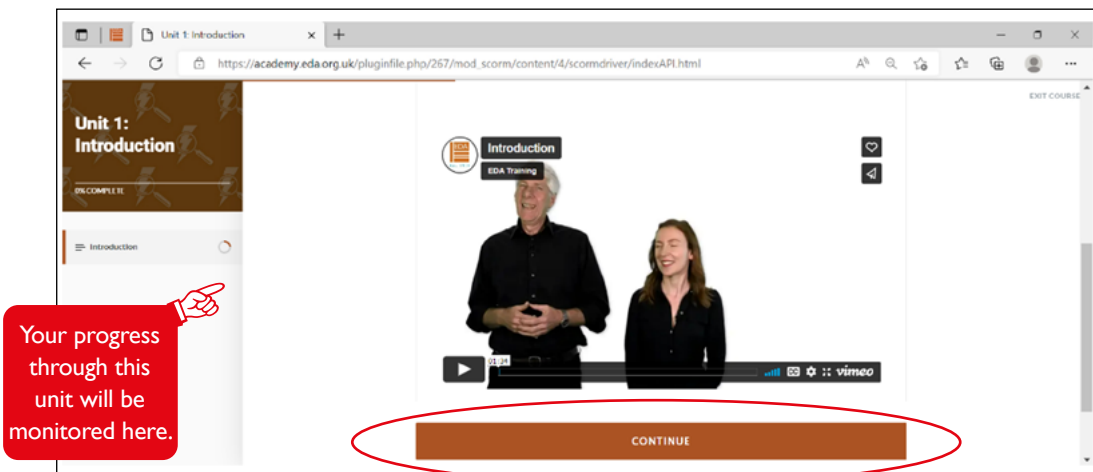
Unit 1: Introduction

https://academy.eda.org.uk/pluginfile.php/267/mod_scorm/content/4/scormdriver/indexAPI.html

EXIT COURSE

Unit 1: Introduction

0% COMPLETE

Introduction

Introduction

EDA Training

01:24

vimeo

CONTINUE

Your progress through this unit will be monitored here.